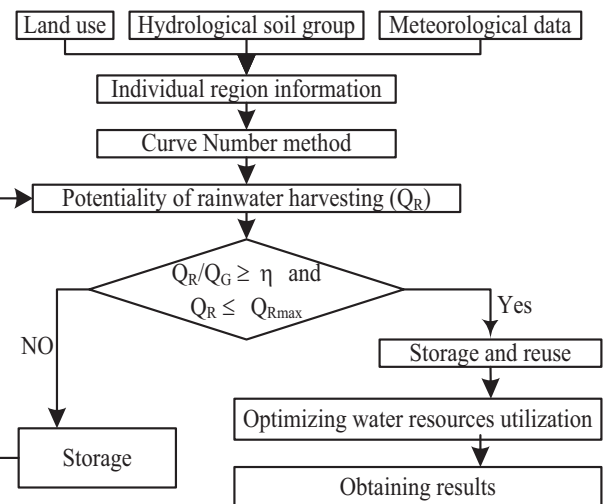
Land use

Hydrological soil group

Meteorological data

Individual region information

Curve Number method

Potentiality of rainwater harvesting ($Q_R$)

$Q_R/Q_G \geq \eta$ and $Q_R \leq Q_{Rmax}$

Yes

NO

Storage and reuse

Optimizing water resources utilization

Storage

Obtaining results